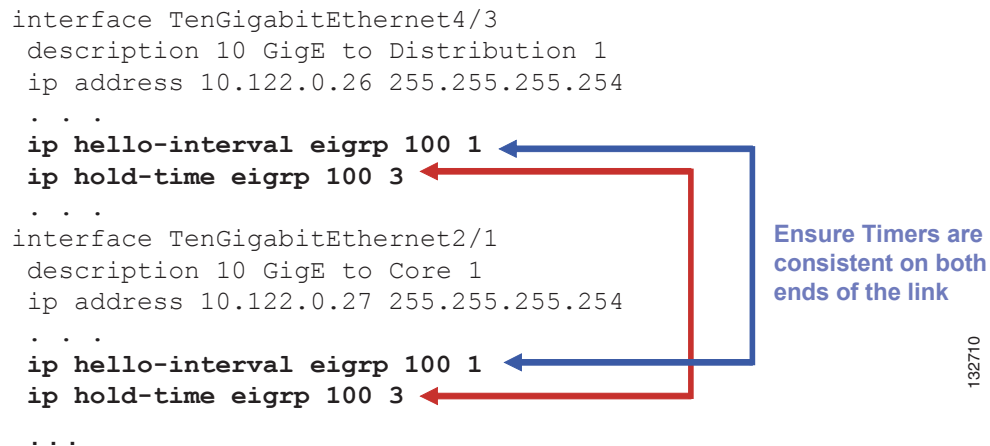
interface TenGigabitEthernet4/3
 description 10 GigE to Distribution 1
 ip address 10.122.0.26 255.255.255.254
 . . .
 **ip hello-interval eigrp 100 1**
 **ip hold-time eigrp 100 3**
 . . .
interface TenGigabitEthernet2/1
 description 10 GigE to Core 1
 ip address 10.122.0.27 255.255.255.254
 . . .
 **ip hello-interval eigrp 100 1**
 **ip hold-time eigrp 100 3**
 . . .

Ensure Timers are consistent on both ends of the link

132710